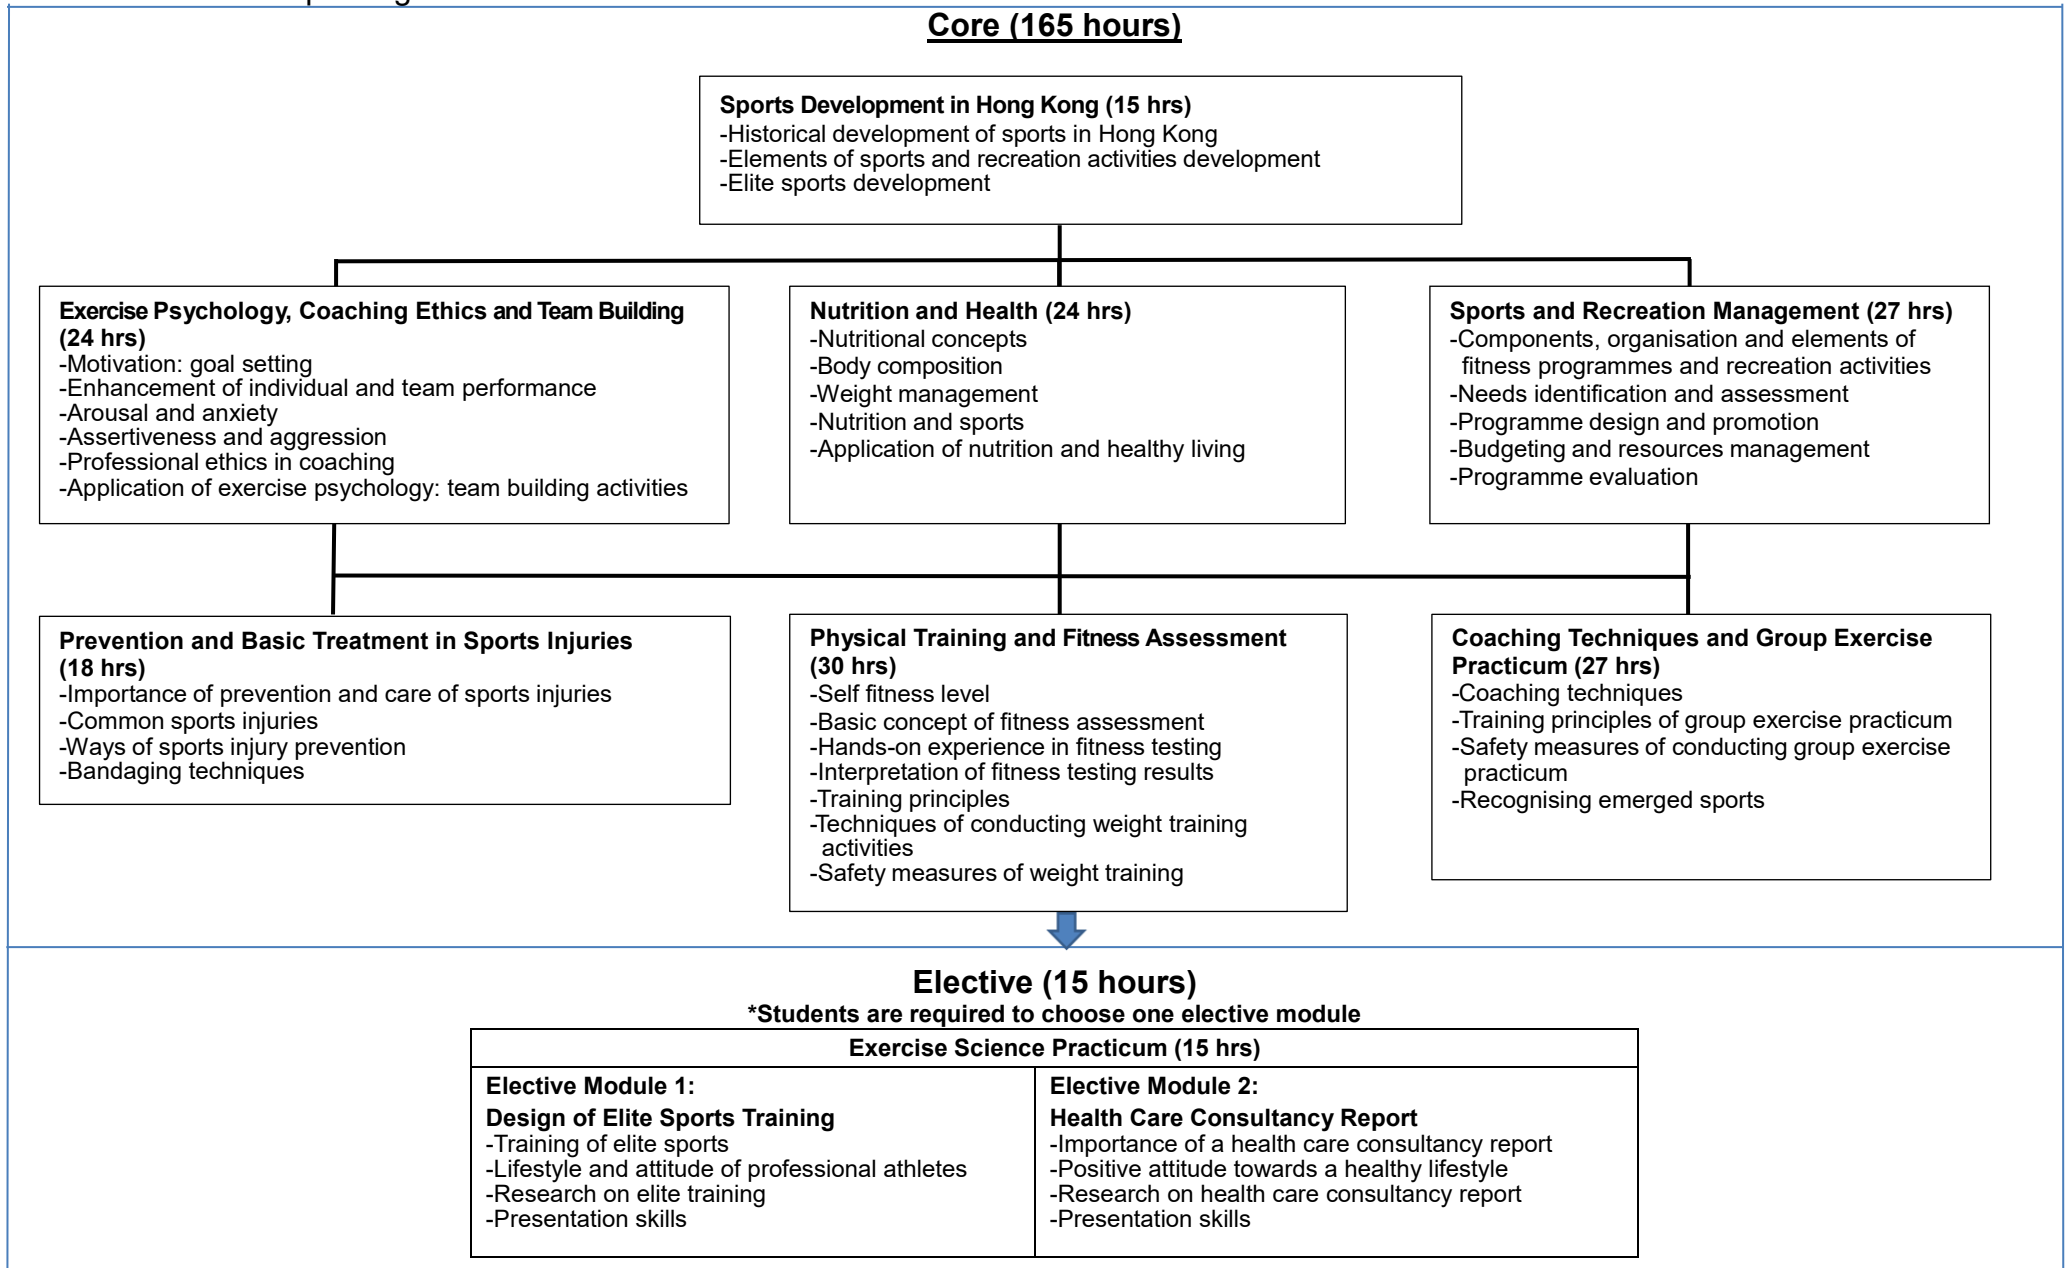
Core (165 hours)

Sports Development in Hong Kong (15 hrs)
-Historical development of sports in Hong Kong
-Elements of sports and recreation activities development
-Elite sports development

Exercise Psychology, Coaching Ethics and Team Building (24 hrs)
-Motivation: goal setting
-Enhancement of individual and team performance
-Arousal and anxiety
-Assertiveness and aggression
-Professional ethics in coaching
-Application of exercise psychology: team building activities

Nutrition and Health (24 hrs)
-Nutritional concepts
-Body composition
-Weight management
-Nutrition and sports
-Application of nutrition and healthy living

Sports and Recreation Management (27 hrs)
-Components, organisation and elements of fitness programmes and recreation activities
-Needs identification and assessment
-Programme design and promotion
-Budgeting and resources management
-Programme evaluation

Prevention and Basic Treatment in Sports Injuries (18 hrs)
-Importance of prevention and care of sports injuries
-Common sports injuries
-Ways of sports injury prevention
-Bandaging techniques

Physical Training and Fitness Assessment (30 hrs)
-Self fitness level
-Basic concept of fitness assessment
-Hands-on experience in fitness testing
-Interpretation of fitness testing results
-Training principles
-Techniques of conducting weight training activities
-Safety measures of weight training

Coaching Techniques and Group Exercise Practicum (27 hrs)
-Coaching techniques
-Training principles of group exercise practicum
-Safety measures of conducting group exercise practicum
-Recognising emerged sports

Elective (15 hours)
*Students are required to choose one elective module

| Exercise Science Practicum (15 hrs) | |
|---|---|
| Elective Module 1: Design of Elite Sports Training -Training of elite sports -Lifestyle and attitude of professional athletes -Research on elite training -Presentation skills | Elective Module 2: Health Care Consultancy Report -Importance of a health care consultancy report -Positive attitude towards a healthy lifestyle -Research on health care consultancy report -Presentation skills |